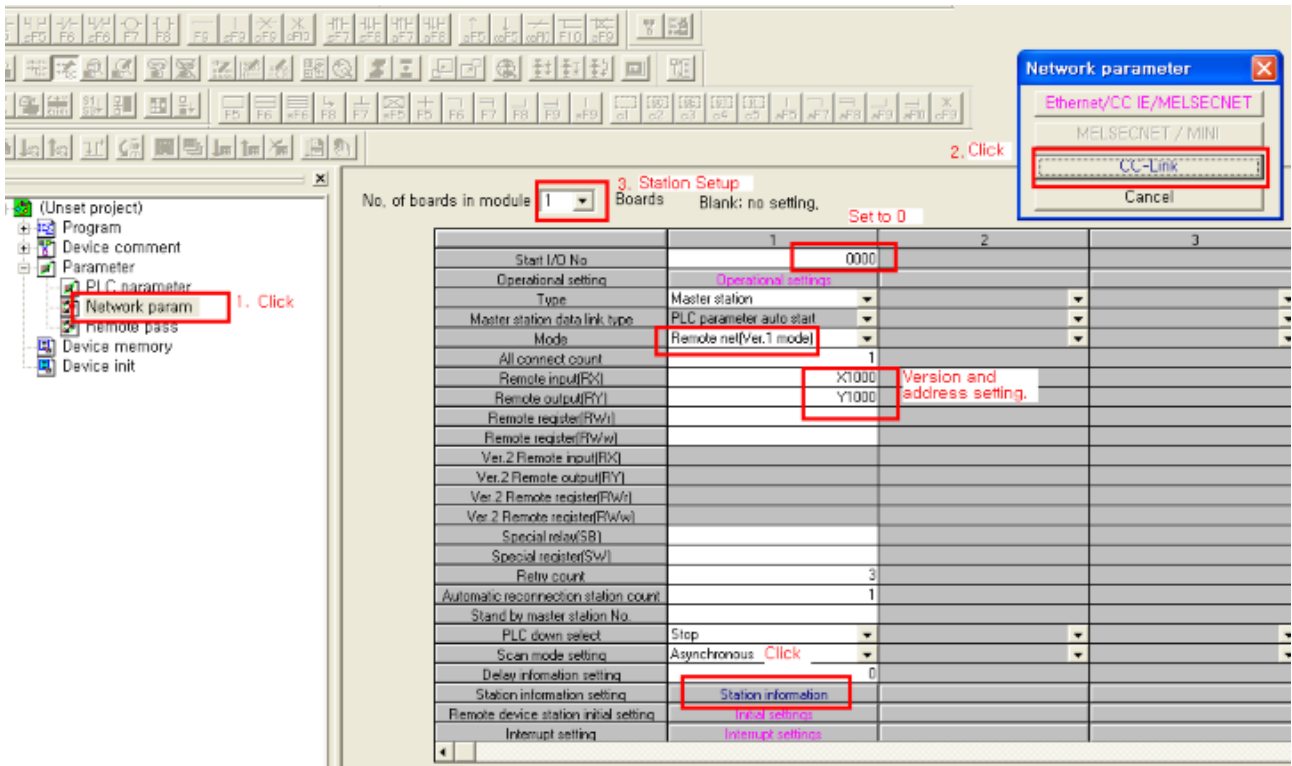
Network parameter

Ethernet/CC IE/MELSECNET

MELSECNET / MINI

CC-Link

Cancel

2. Click

(Unset project)
Program
Device comment
Parameter
PLC parameter
Network param
Remote pass
Device memory
Device init

1. Click

No. of boards in module 1 Boards Blank: no setting.

3. Station Setup

Set to 0

| | 1 | 2 | 3 |
|---|---|---|---|
| Start I/O No | 0000 | | |
| Operational setting | Operational settings | | |
| Type | Master station | | |
| Master station data link type | PLC parameter auto start | | |
| Mode | Remote net(Ver.1 mode) | | |
| All connect count | 1 | | |
| Remote input(RX) | X1000 | | |
| Remote output(RY) | Y1000 | | |
| Remote register(RWr) | | | |
| Remote register(RWw) | | | |
| Ver.2 Remote input(RX) | | | |
| Ver.2 Remote output(RY) | | | |
| Ver.2 Remote register(RWr) | | | |
| Ver.2 Remote register(RWw) | | | |
| Special relay(SB) | | | |
| Special register(SW) | | | |
| Retry count | 3 | | |
| Automatic reconnection station count | 1 | | |
| Stand by master station No. | | | |
| PLC down select | Stop | | |
| Scan mode setting | Asynchronous | | |
| Delay information setting | 0 | | |
| Station information setting | Station information | | |
| Remote device station initial setting | Initial settings | | |
| Interrupt setting | Interrupt settings | | |

Version and address setting.

Click